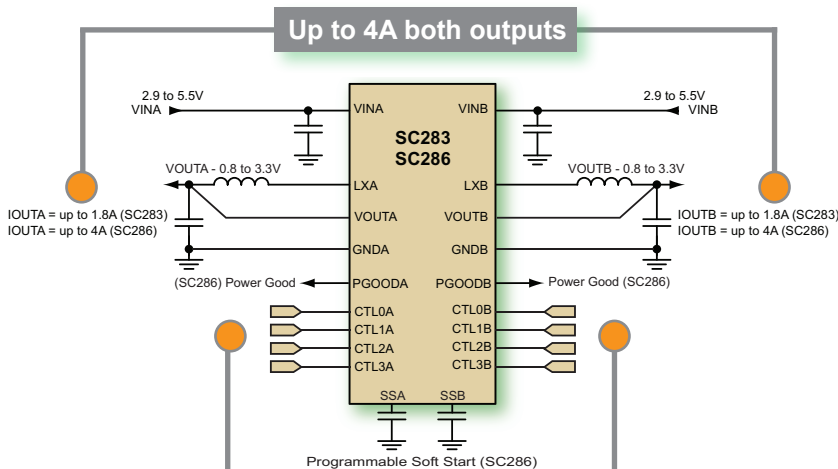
Up to 4A both outputs

2.9 to 5.5V
VINA

2.9 to 5.5V
VINB

SC283
SC286

VINA
VINB

VOUTA - 0.8 to 3.3V

VOUTB - 0.8 to 3.3V

LXA
LXB

IOUTA = up to 1.8A (SC283)
IOUTA = up to 4A (SC286)

VOUTA
VOUTB

IOUTB = up to 1.8A (SC283)
IOUTB = up to 4A (SC286)

GNDA
GNDB

(SC286) Power Good
PGOODA
PGOODB
Power Good (SC286)

CTL0A
CTL1A
CTL2A
CTL3A

CTL0B
CTL1B
CTL2B
CTL3B

SSA
SSB

Programmable Soft Start (SC286)